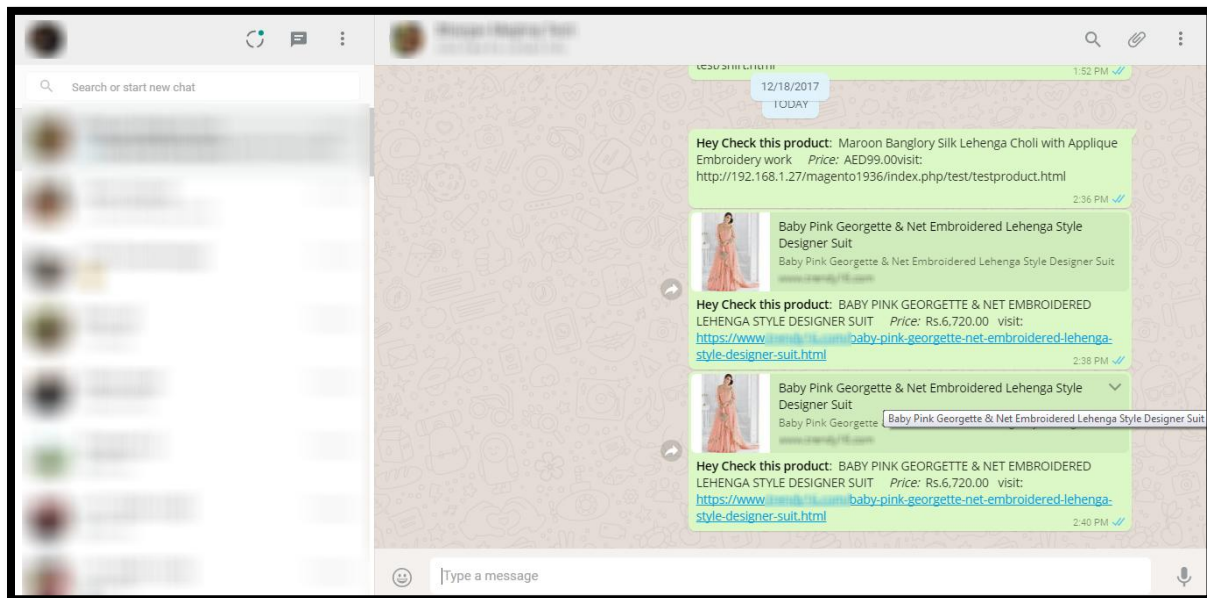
Search or start new chat

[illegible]

test/shirt.html
1:52 PM

12/18/2017
TODAY

Hey Check this product: Maroon Banglory Silk Lehenga Choli with Applique Embroidery work *Price:* AED99.00visit: http://192.168.1.27/magento1936/index.php/test/testproduct.html
2:36 PM

Baby Pink Georgette & Net Embroidered Lehenga Style Designer Suit
Baby Pink Georgette & Net Embroidered Lehenga Style Designer Suit
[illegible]

Hey Check this product: BABY PINK GEORGETTE & NET EMBROIDERED LEHENGA STYLE DESIGNER SUIT *Price:* Rs.6,720.00 visit: https://www.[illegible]baby-pink-georgette-net-embroidered-lehenga-style-designer-suit.html
2:38 PM

Baby Pink Georgette & Net Embroidered Lehenga Style Designer Suit
Baby Pink Georgette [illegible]
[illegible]
Baby Pink Georgette & Net Embroidered Lehenga Style Designer Suit

Hey Check this product: BABY PINK GEORGETTE & NET EMBROIDERED LEHENGA STYLE DESIGNER SUIT *Price:* Rs.6,720.00 visit: https://www.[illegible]baby-pink-georgette-net-embroidered-lehenga-style-designer-suit.html
2:40 PM

Type a message